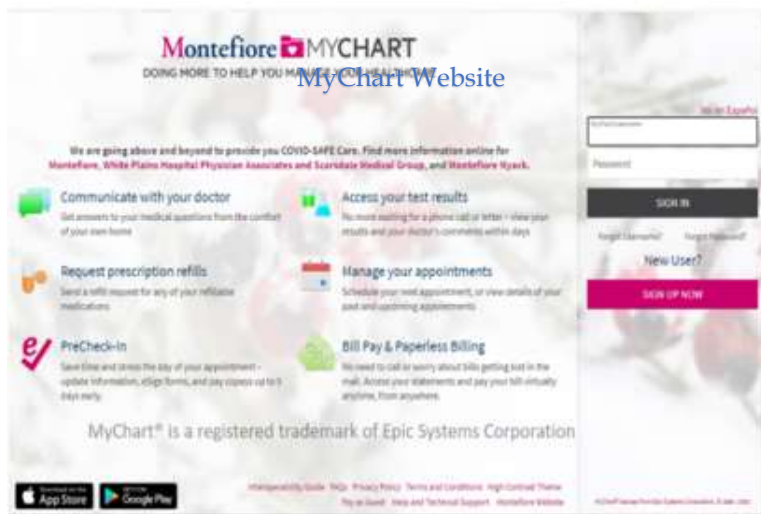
Montefiore MYCHART

DOING MORE TO HELP YOU M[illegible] MyChart Website

We are going above and beyond to provide you COVID-SAFE Care. Find more information online for Montefiore, White Plains Hospital Physician Associates and Scarsdale Medical Group, and Montefiore Nyack.

Communicate with your doctor
Get answers to your medical questions from the comfort of your own home

Access your test results
No more waiting for a phone call or letter – view your results and your doctor's comments within days

Request prescription refills
Send a refill request for any of your refillable medications

Manage your appointments
Schedule your next appointment, or view details of your past and upcoming appointments

PreCheck-In
Save time and stress the day of your appointment – update information, eSign forms, and pay copays up to 3 days early.

Bill Pay & Paperless Billing
No need to call or worry about bills getting lost in the mail. Access your statements and pay your bill virtually anytime, from anywhere.

MyChart® is a registered trademark of Epic Systems Corporation

App Store Google Play

Interoperability Guide FAQs Privacy Policy Terms and Conditions High Contrast Theme Pay as Guest Help and Technical Support Montefiore Website

Ver en Español

MyChart Username

Password

SIGN IN

Forgot Username? Forgot Password?

New User?

SIGN UP NOW

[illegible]